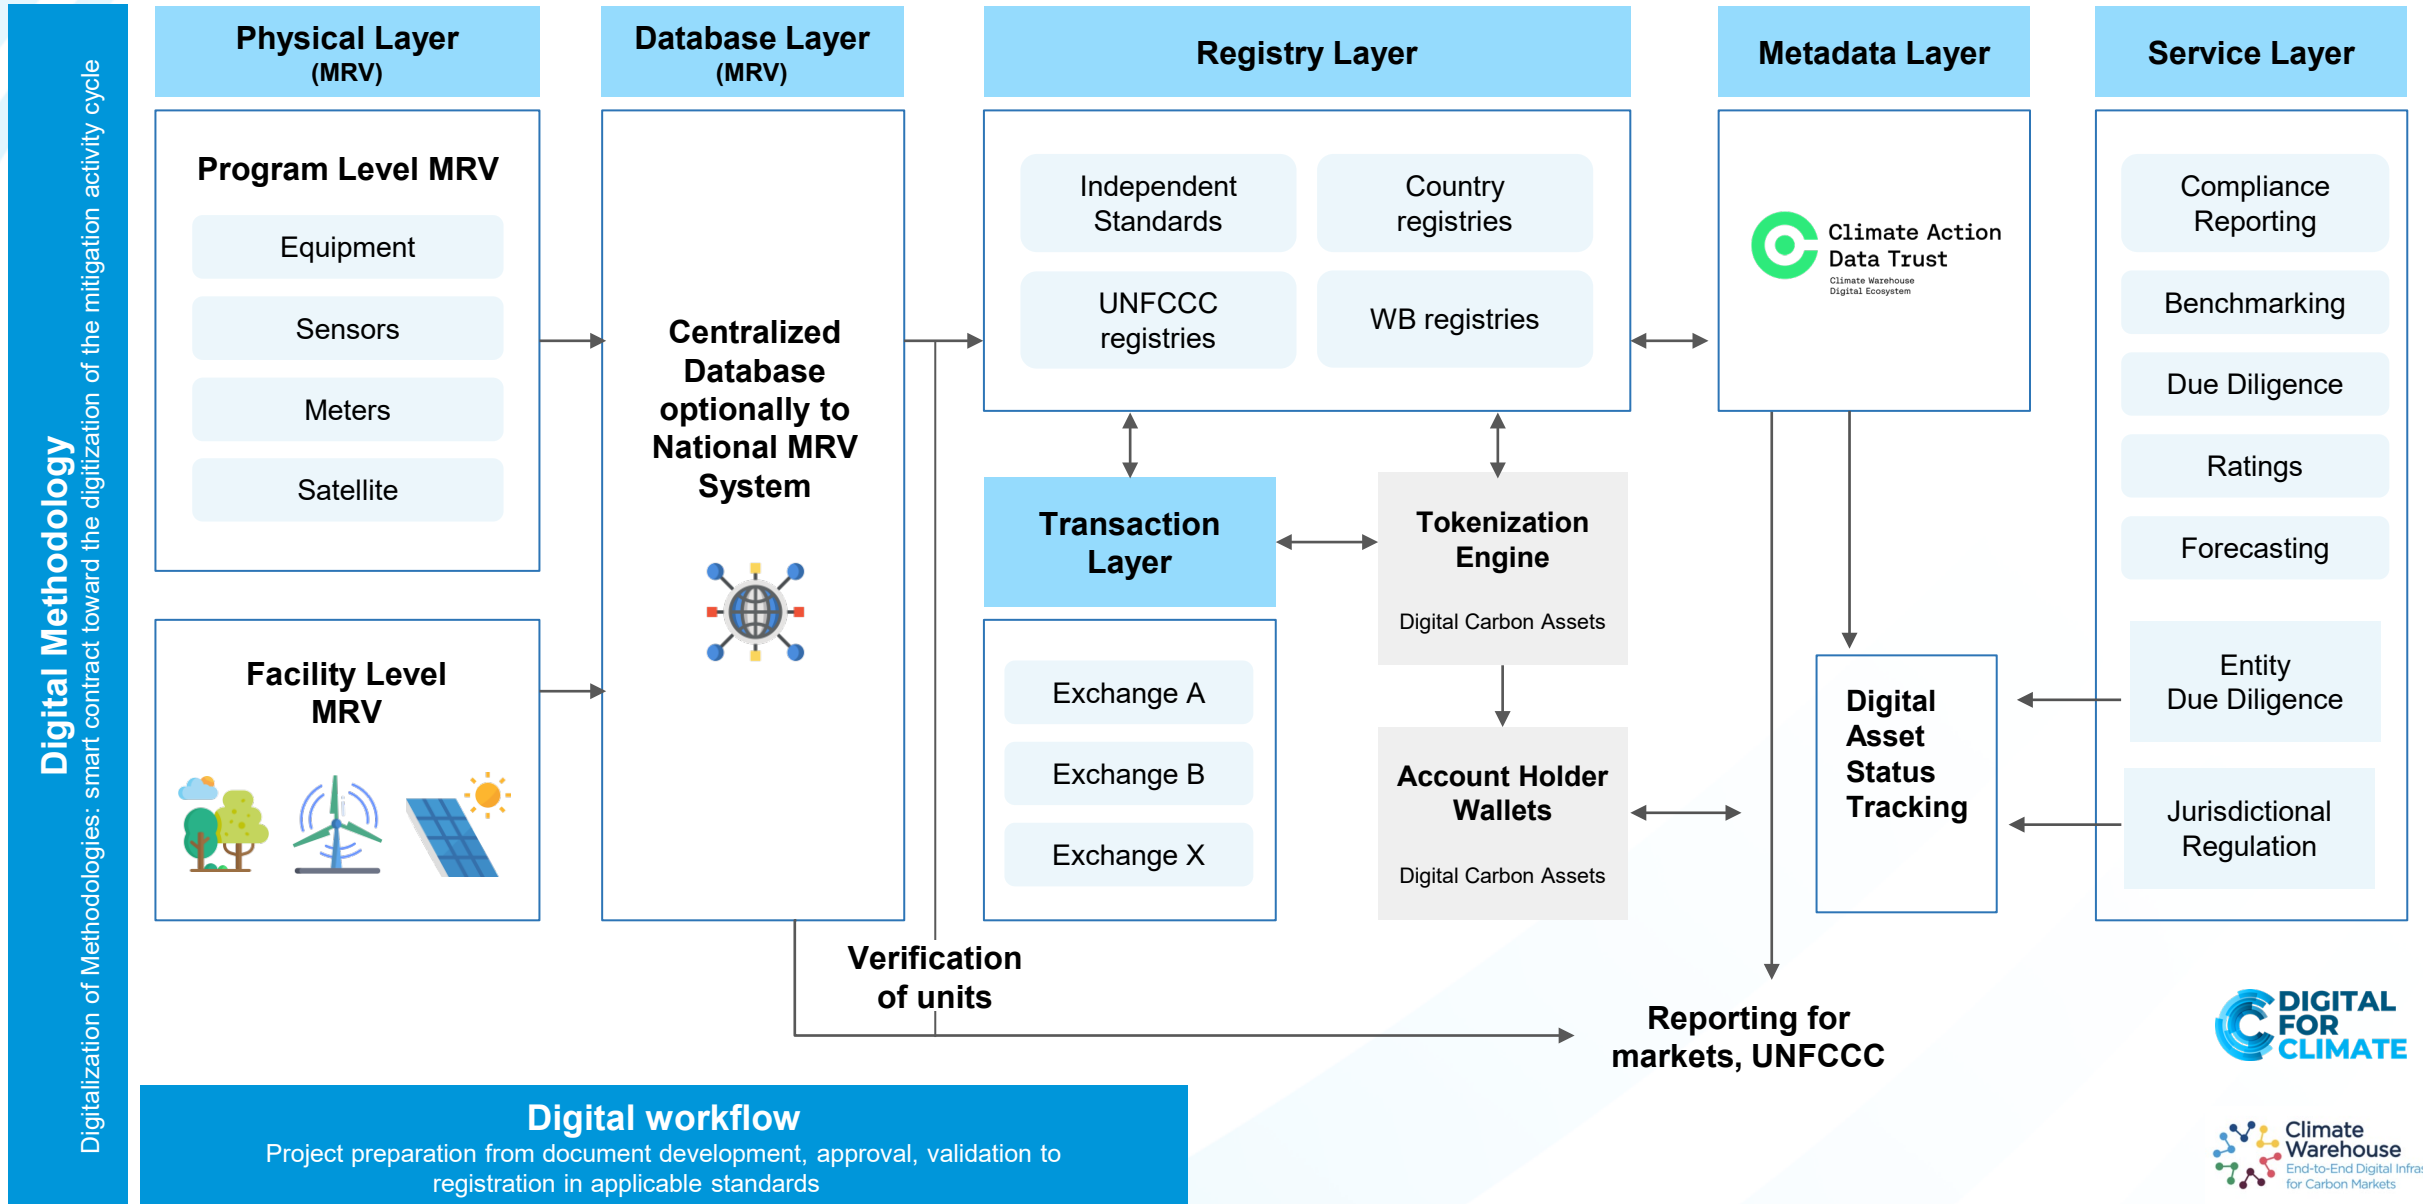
Digital Methodology
Digitalization of Methodologies: smart contract toward the digitization of the mitigation activity cycle

Physical Layer
(MRV)

Program Level MRV

Equipment

Sensors

Meters

Satellite

Facility Level MRV

Database Layer
(MRV)

Centralized Database optionally to National MRV System

Registry Layer

Independent Standards

Country registries

UNFCCC registries

WB registries

Transaction Layer

Exchange A

Exchange B

Exchange X

Tokenization Engine

Digital Carbon Assets

Account Holder Wallets

Digital Carbon Assets

Metadata Layer

Climate Action Data Trust
Climate Warehouse Digital Ecosystem

Digital Asset Status Tracking

Service Layer

Compliance Reporting

Benchmarking

Due Diligence

Ratings

Forecasting

Entity Due Diligence

Jurisdictional Regulation

Verification of units

Reporting for markets, UNFCCC

DIGITAL FOR CLIMATE

Climate Warehouse
End-to-End Digital Infra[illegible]
for Carbon Markets

Digital workflow
Project preparation from document development, approval, validation to registration in applicable standards